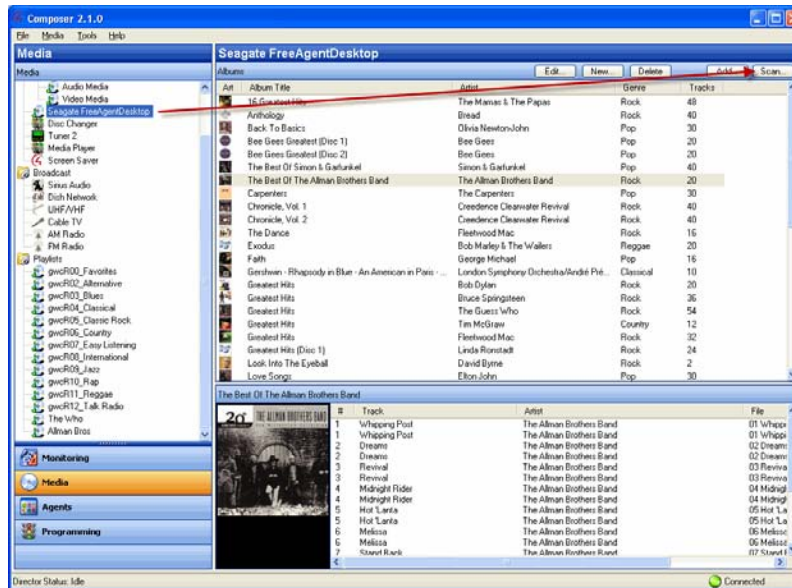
Composer 2.1.0

File Media Tools Help

Media

Media

Audio Media
Video Media
Seagate FreeAgentDesktop
Disc Changer
Tuner 2
Media Player
Screen Saver
Broadcast
Sirius Audio
Dish Network
UHF/VHF
Cable TV
AM Radio
FM Radio
Playlists
gwcR00_Favorites
gwcR02_Alternative
gwcR03_Blues
gwcR04_Classical
gwcR05_Classic Rock
gwcR06_Country
gwcR07_Easy Listening
gwcR08_International
gwcR09_Jazz
gwcR10_Rap
gwcR11_Reggae
gwcR12_Talk Radio
The Who
Allman Bros

Monitoring
Media
Agents
Programming

Seagate FreeAgentDesktop

Albums

Edit... New... Delete Add... Scan...

| Art | Album Title | Artist | Genre | Tracks |
|---|---|---|---|---|
| | 16 Greatest Hits | The Mamas & The Papas | Rock | 48 |
| | Anthology | Bread | Rock | 40 |
| | Back To Basics | Olivia Newton-John | Pop | 30 |
| | Bee Gees Greatest (Disc 1) | Bee Gees | Pop | 20 |
| | Bee Gees Greatest (Disc 2) | Bee Gees | Pop | 20 |
| | The Best Of Simon & Garfunkel | Simon & Garfunkel | Rock | 40 |
| | The Best Of The Allman Brothers Band | The Allman Brothers Band | Rock | 20 |
| | Carpenters | The Carpenters | Pop | 30 |
| | Chronicle, Vol. 1 | Creedence Clearwater Revival | Rock | 40 |
| | Chronicle, Vol. 2 | Creedence Clearwater Revival | Rock | 40 |
| | The Dance | Fleetwood Mac | Rock | 16 |
| | Exodus | Bob Marley & The Wailers | Reggae | 20 |
| | Faith | George Michael | Pop | 16 |
| | Gershwin - Rhapsody in Blue - An American in Paris - | London Symphony Orchestra/André Pré... | Classical | 10 |
| | Greatest Hits | Bob Dylan | Rock | 20 |
| | Greatest Hits | Bruce Springsteen | Rock | 36 |
| | Greatest Hits | The Guess Who | Rock | 54 |
| | Greatest Hits | Tim McGraw | Country | 12 |
| | Greatest Hits | Fleetwood Mac | Rock | 32 |
| | Greatest Hits (Disc 1) | Linda Ronstadt | Rock | 24 |
| | Look Into The Eyeball | David Byrne | Rock | 2 |
| | Love Songs | Elton John | Pop | 30 |

The Best Of The Allman Brothers Band

20th THE ALLMAN BROTHERS BAND

| # | Track | Artist | File |
|---|---|---|---|
| 1 | Whipping Post | The Allman Brothers Band | 01 Whippi |
| 1 | Whipping Post | The Allman Brothers Band | 01 Whippi |
| 2 | Dreams | The Allman Brothers Band | 02 Dreams |
| 2 | Dreams | The Allman Brothers Band | 02 Dreams |
| 3 | Revival | The Allman Brothers Band | 03 Revival |
| 3 | Revival | The Allman Brothers Band | 03 Revival |
| 4 | Midnight Rider | The Allman Brothers Band | 04 Midnigh |
| 4 | Midnight Rider | The Allman Brothers Band | 04 Midnigh |
| 5 | Hot 'Lanta | The Allman Brothers Band | 05 Hot 'La |
| 5 | Hot 'Lanta | The Allman Brothers Band | 05 Hot 'La |
| 6 | Melissa | The Allman Brothers Band | 06 Melissa |
| 6 | Melissa | The Allman Brothers Band | 06 Melissa |
| 7 | Stand Back | The Allman Brothers Band | 07 Stand B |

Director Status: Idle

Connected